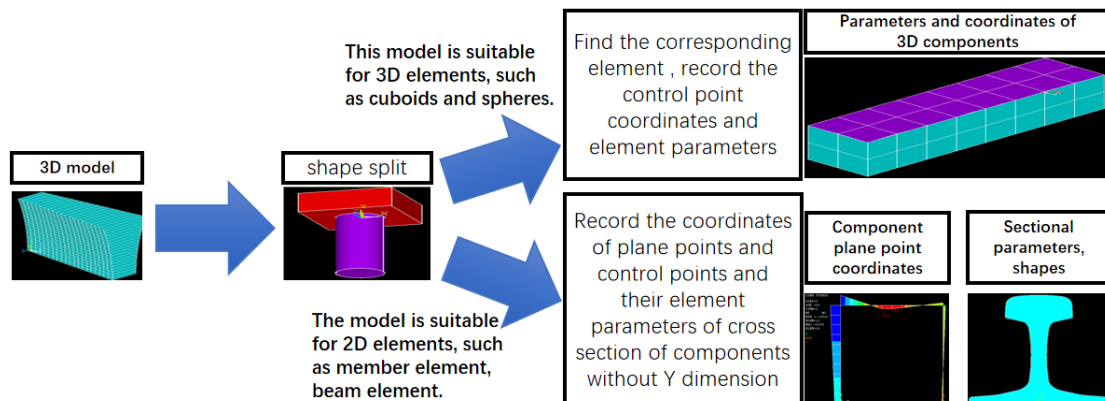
3D model

shape split

This model is suitable for 3D elements, such as cuboids and spheres.

The model is suitable for 2D elements, such as member element, beam element.

Find the corresponding element , record the control point coordinates and element parameters

Parameters and coordinates of 3D components

Record the coordinates of plane points and control points and their element parameters of cross section of components without Y dimension

Component plane point coordinates

Sectional parameters, shapes